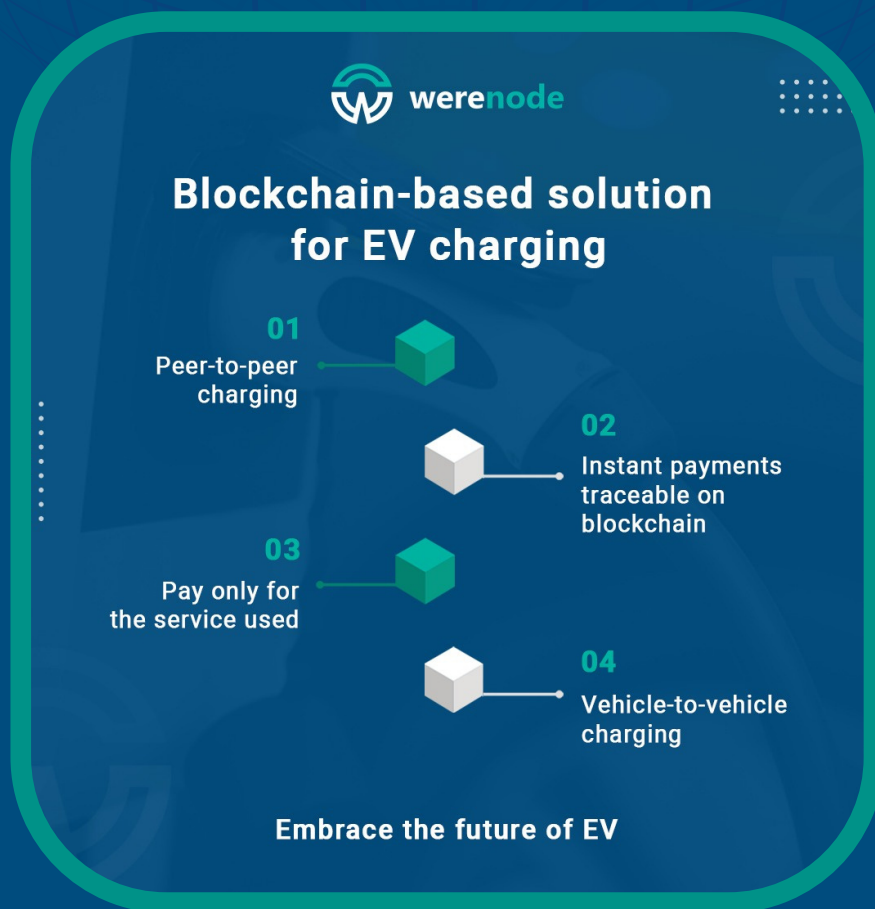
werenode

Blockchain-based solution for EV charging

01
Peer-to-peer charging

02
Instant payments traceable on blockchain

03
Pay only for the service used

04
Vehicle-to-vehicle charging

Embrace the future of EV